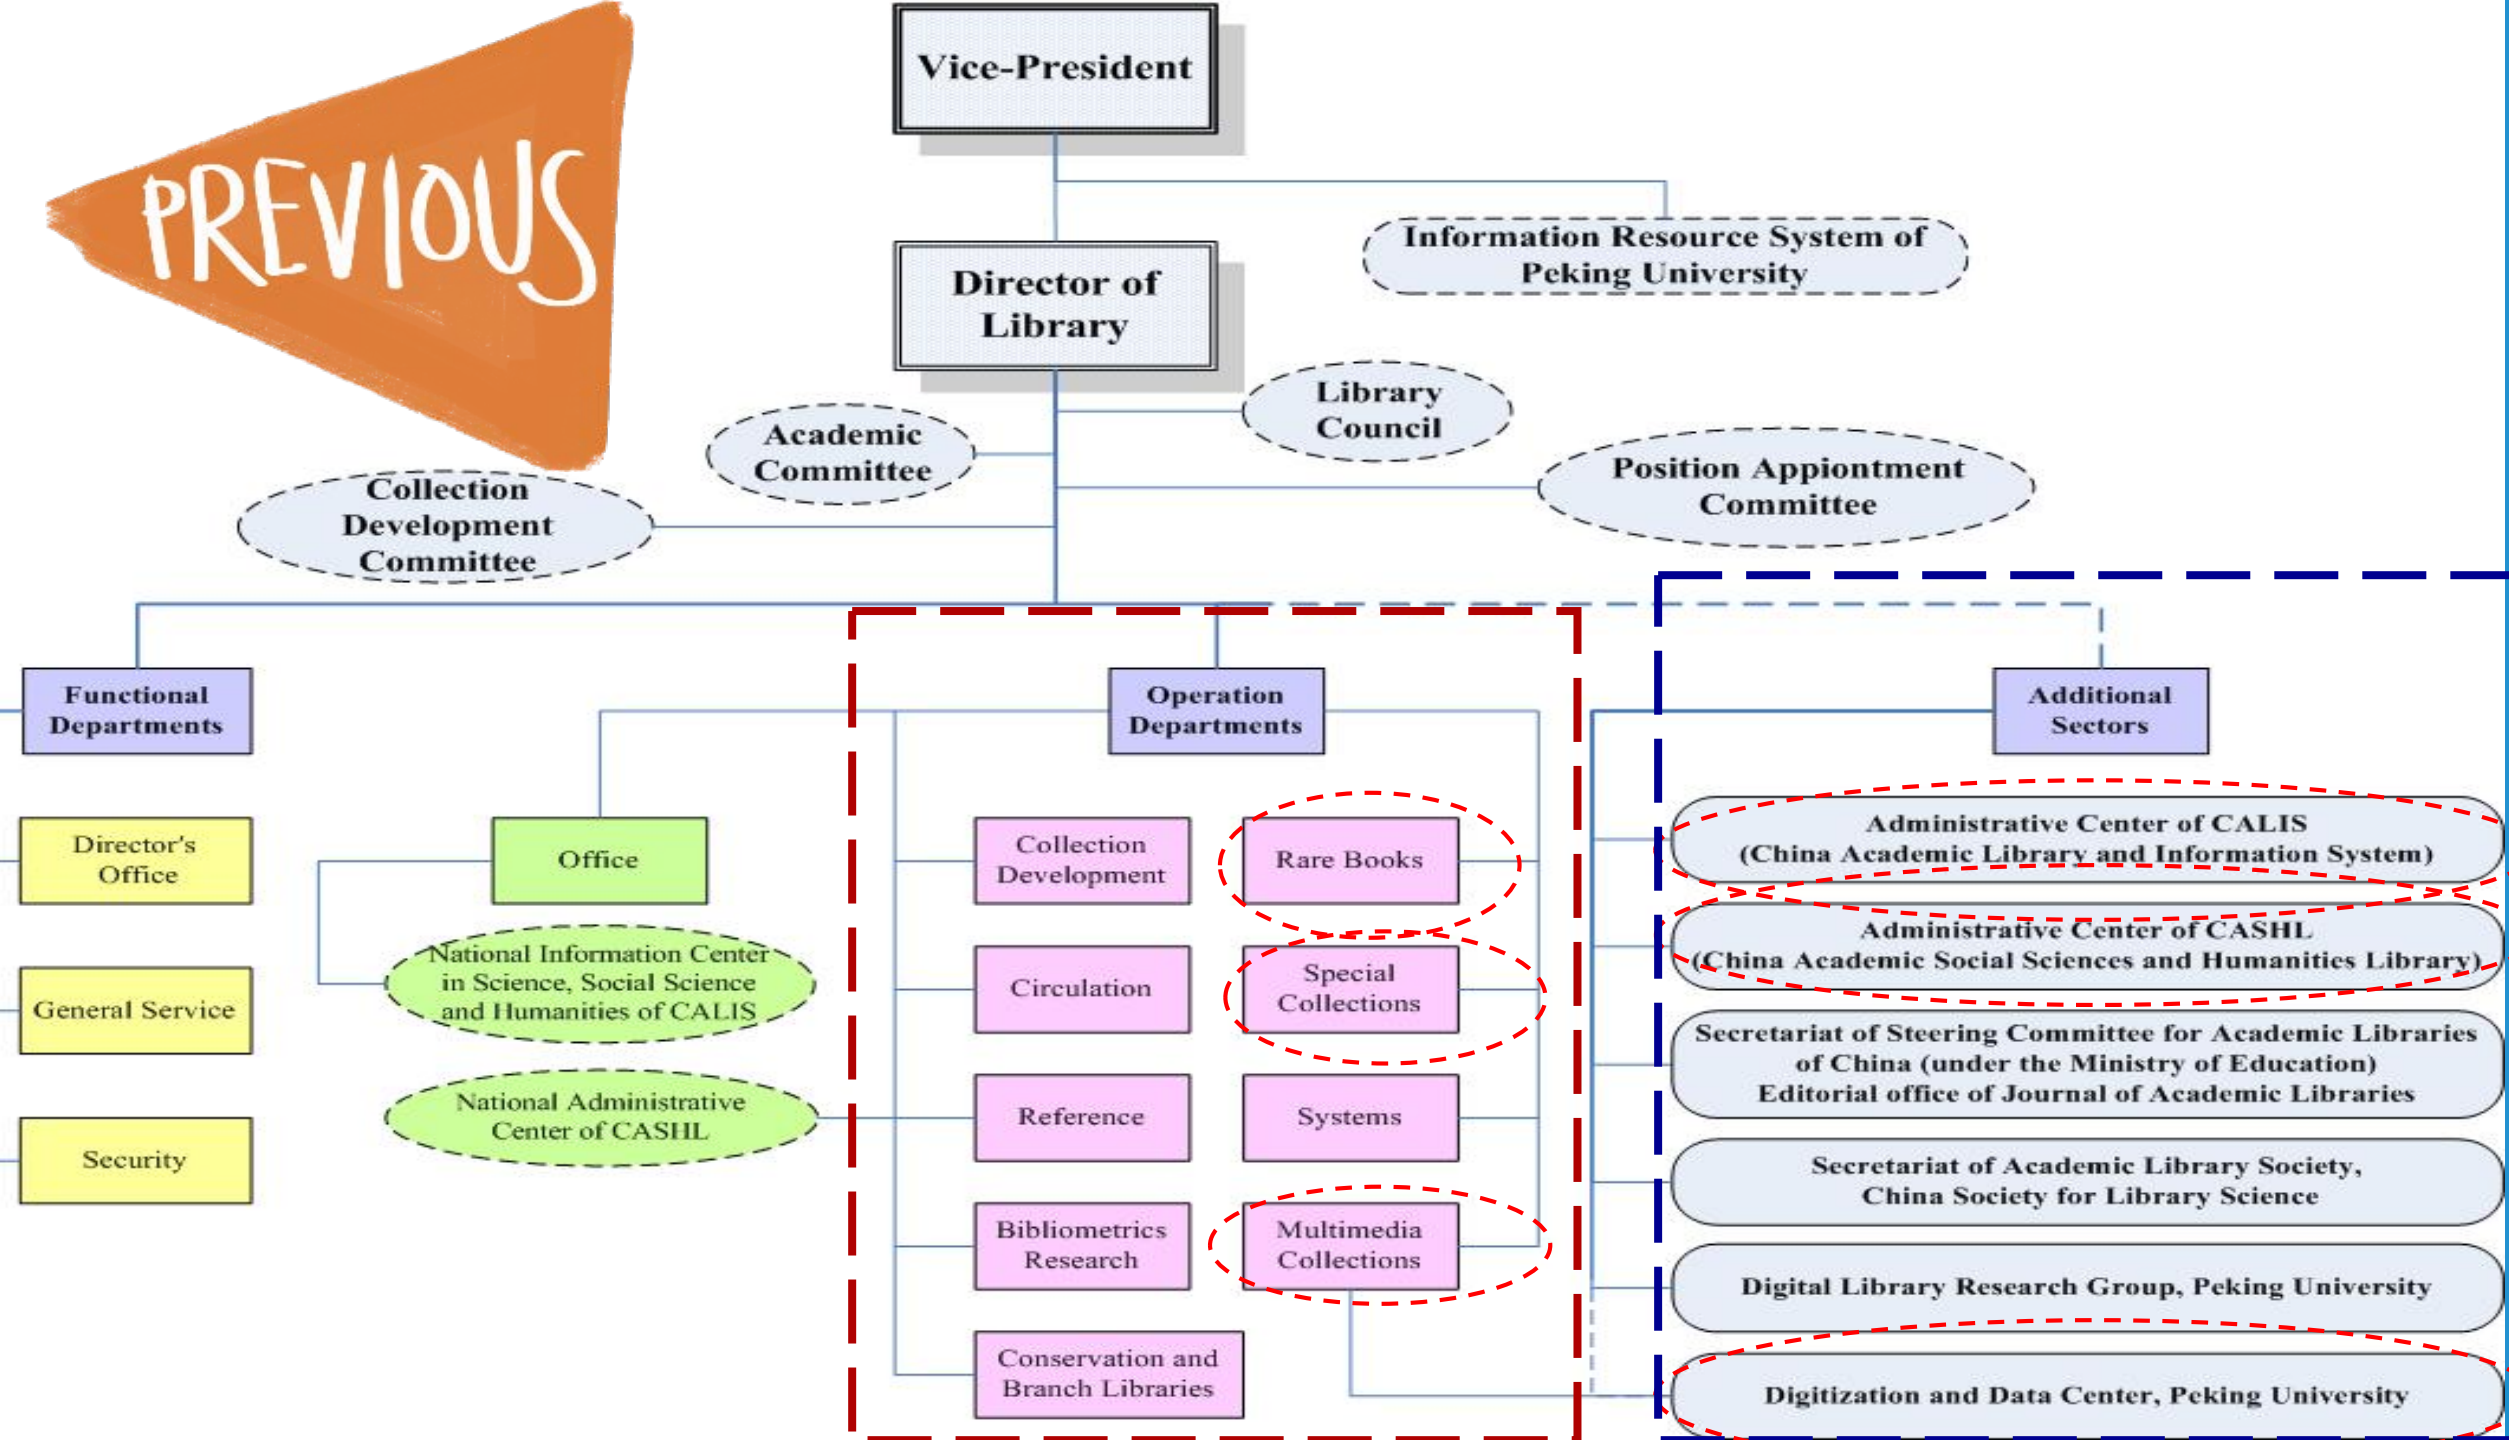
PREVIOUS

Vice-President

Information Resource System of Peking University

Director of Library

Library Council

Academic Committee

Position Appiontment Committee

Collection Development Committee

Functional Departments

Operation Departments

Additional Sectors

Director's Office

General Service

Security

Office

National Information Center in Science, Social Science and Humanities of CALIS

National Administrative Center of CASHL

Collection Development

Rare Books

Circulation

Special Collections

Reference

Systems

Bibliometrics Research

Multimedia Collections

Conservation and Branch Libraries

Administrative Center of CALIS (China Academic Library and Information System)

Administrative Center of CASHL (China Academic Social Sciences and Humanities Library)

Secretariat of Steering Committee for Academic Libraries of China (under the Ministry of Education) Editorial office of Journal of Academic Libraries

Secretariat of Academic Library Society, China Society for Library Science

Digital Library Research Group, Peking University

Digitization and Data Center, Peking University